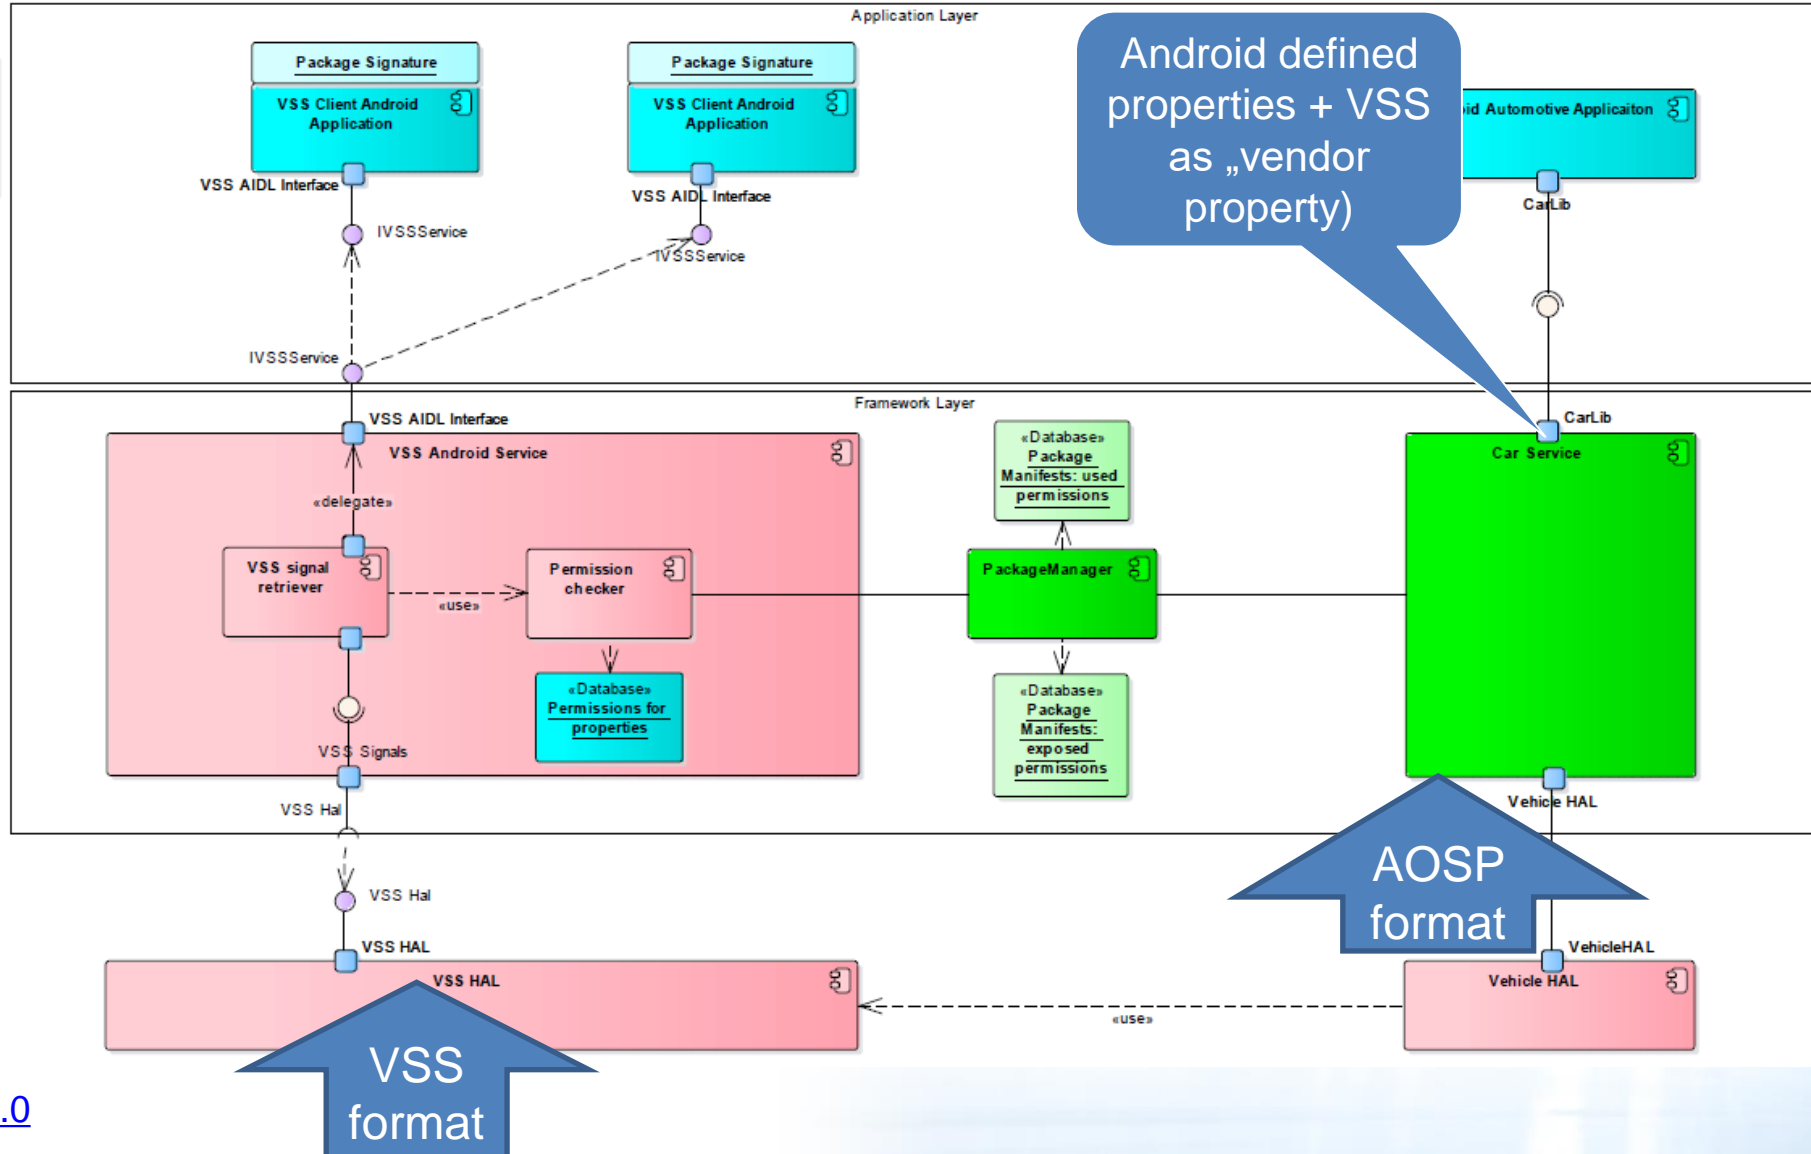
Application Layer

Package Signature

VSS Client Android Application

Package Signature

VSS Client Android Application

Android defined properties + VSS as „vendor property)

id Automotive Applicaiton

VSS AIDL Interface

VSS AIDL Interface

IVSSService

IVSSService

CarLib

IVSSService

Framework Layer

VSS AIDL Interface

CarLib

VSS Android Service

«Database» Package Manifests: used permissions

Car Service

«delegate»

VSS signal retriever

Permission checker

PackageManager

«use»

«Database» Permissions for properties

«Database» Package Manifests: exposed permissions

VSS Signals

VSS Hal

Vehicle HAL

AOSP format

VSS Hal

VSS HAL

VehicleHAL

VSS HAL

Vehicle HAL

«use»

VSS format

.0